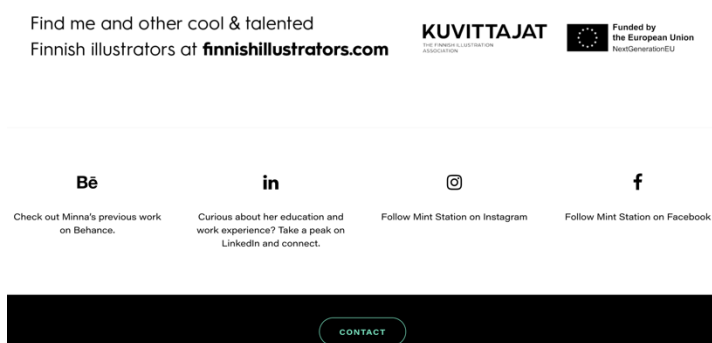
Find me and other cool & talented Finnish illustrators at finnishillustrators.com

KUVITTAJAT
THE FINNISH ILLUSTRATION ASSOCIATION

Funded by the European Union
NextGenerationEU

Bē

Check out Minna's previous work on Behance.

in

Curious about her education and work experience? Take a peak on LinkedIn and connect.

Follow Mint Station on Instagram

f

Follow Mint Station on Facebook

CONTACT